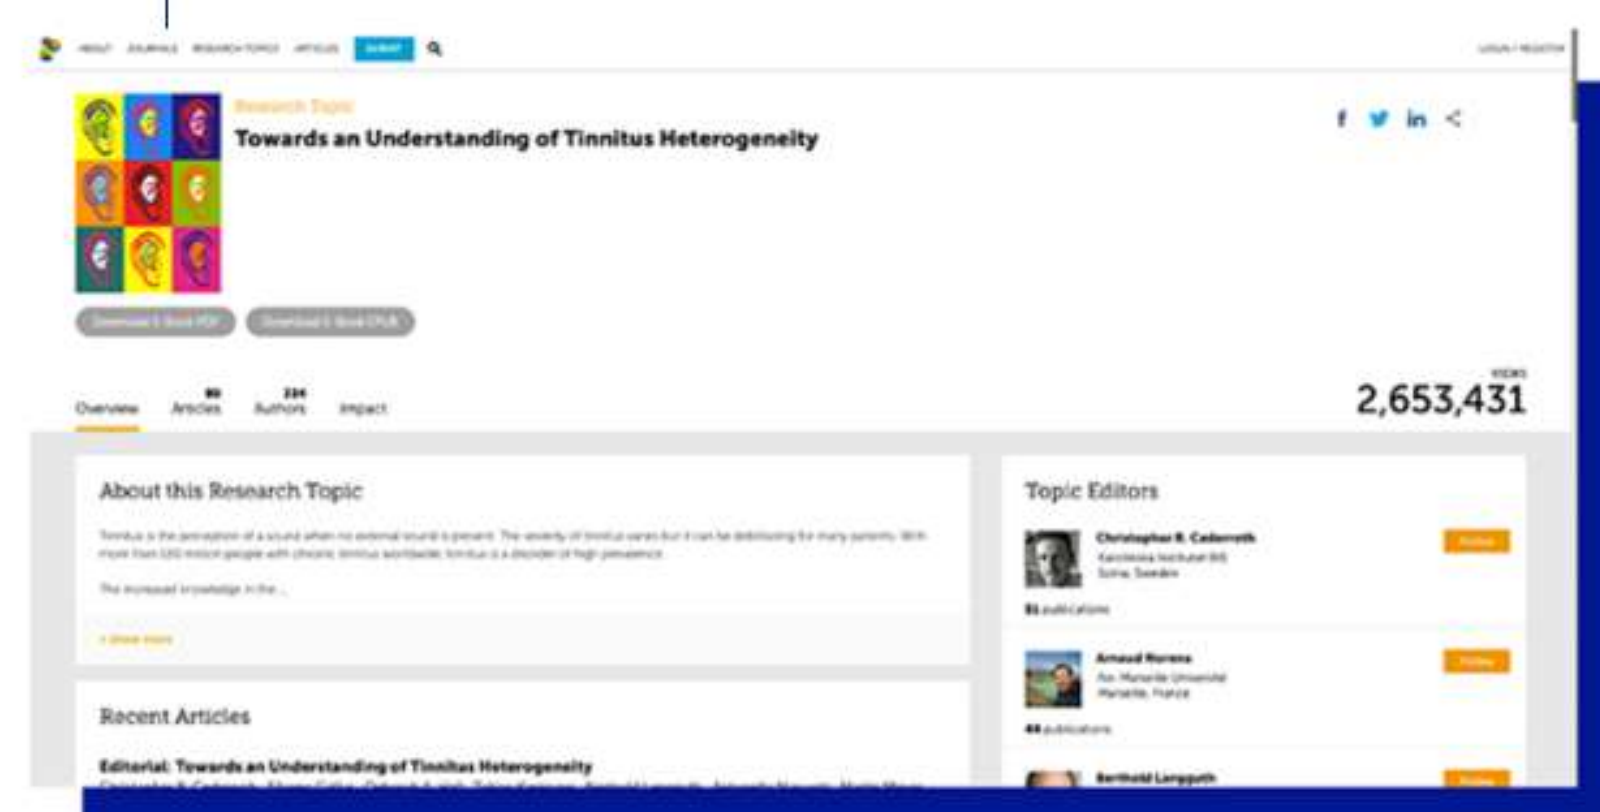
ABOUT JOURNALS RESEARCH TOPICS ARTICLES SUBMIT

LOGIN / REGISTER

Research Topic

Towards an Understanding of Tinnitus Heterogeneity

Download E-Book PDF Download E-Book EPUB

Overview 80 Articles 224 Authors Impact

VIEWS
2,653,431

About this Research Topic

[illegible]

The increased knowledge in the ...

+ Show more

Recent Articles

Editorial: Towards an Understanding of Tinnitus Heterogeneity

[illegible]

Topic Editors

Christopher R. Cederroth
Karolinska Institutet (KI)
Solna, Sweden
51 publications

Follow

Arnaud Norena
Aix-Marseille Université
Marseille, France
44 publications

Follow

Berthold Langguth

Follow